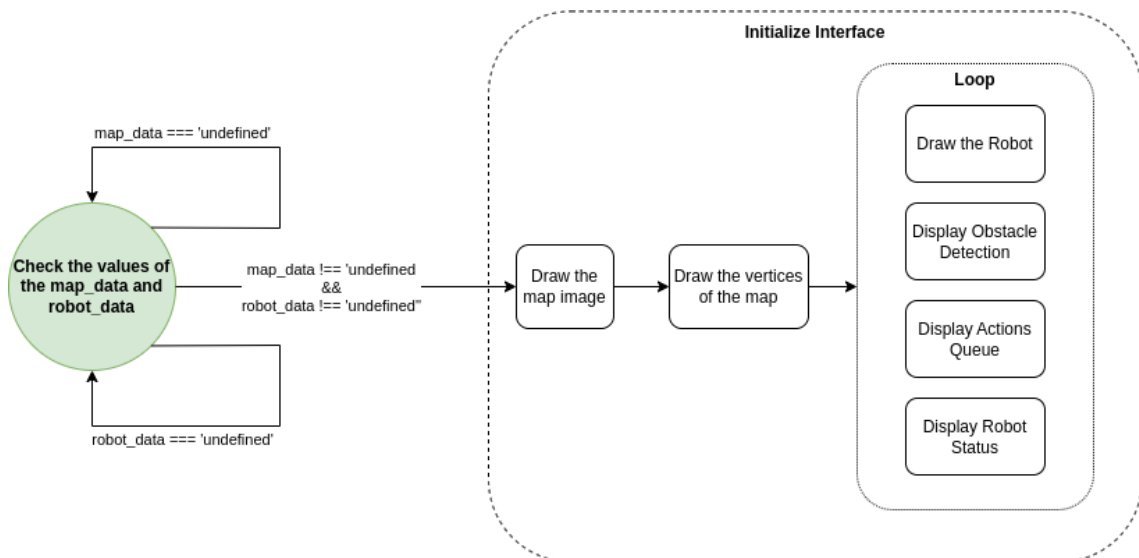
Initialize Interface

Loop

map_data === 'undefined'

Check the values of the map_data and robot_data

map_data !== 'undefined
&&
robot_data !== 'undefined''

robot_data === 'undefined'

Draw the map image

Draw the vertices of the map

Draw the Robot

Display Obstacle Detection

Display Actions Queue

Display Robot Status